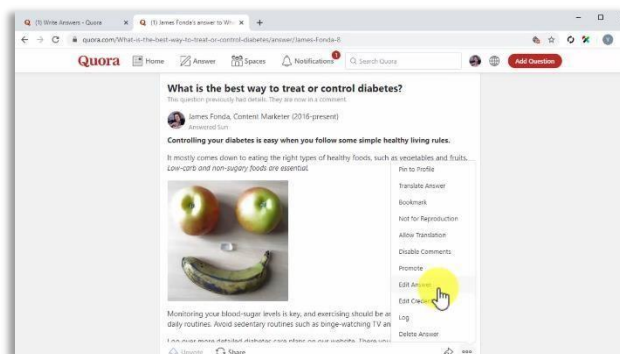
(1) Write Answers - Quora
(1) James Fonda's answer to Wh...
quora.com/What-is-the-best-way-to-treat-or-control-diabetes/answer/James-Fonda-8

Quora
Home
Answer
Spaces
Notifications
1
Search Quora
Add Question

What is the best way to treat or control diabetes?
This question previously had details. They are now in a comment.

James Fonda, Content Marketer (2016-present)
Answered Sun

Controlling your diabetes is easy when you follow some simple healthy living rules.

It mostly comes down to eating the right types of healthy foods, such as vegetables and fruits. Low-carb and non-sugary foods are essential.

Monitoring your blood-sugar levels is key, and exercising should be a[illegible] daily routines. Avoid sedentary routines such as binge-watching TV a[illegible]

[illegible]
Upvote
Share

Pin to Profile
Translate Answer
Bookmark
Not for Reproduction
Allow Translation
Disable Comments
Promote
Edit Answer
Edit Credit
Log
Delete Answer